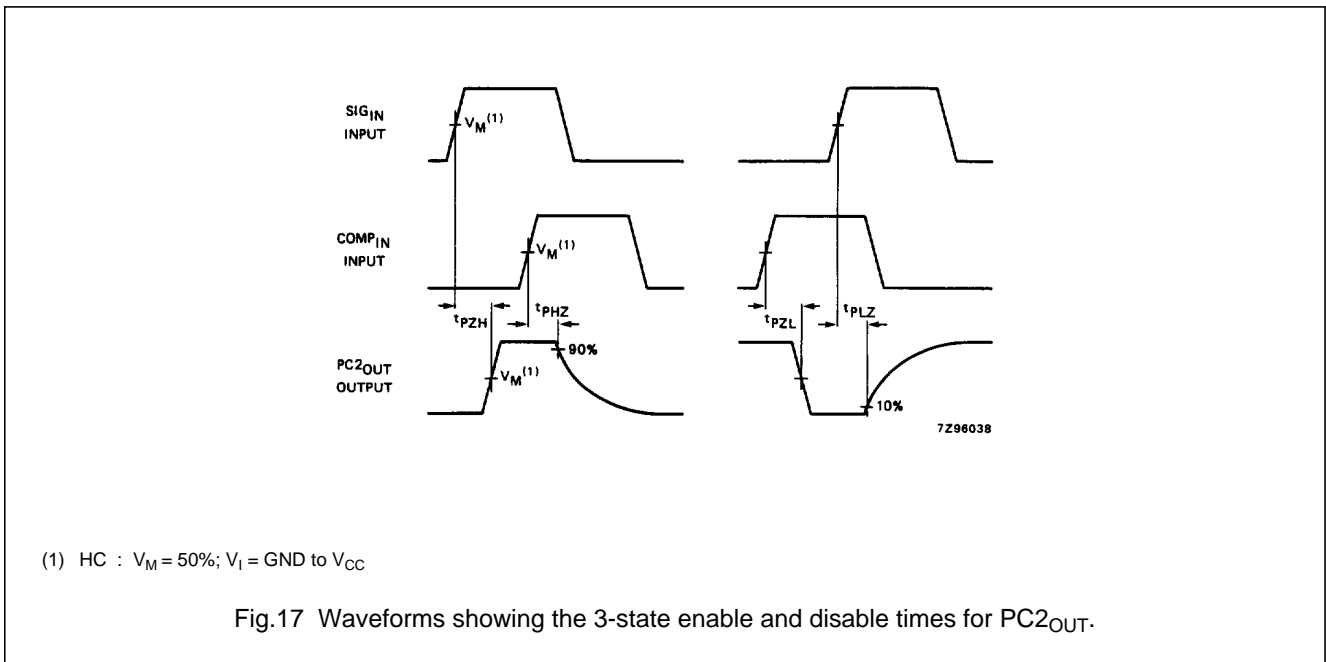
$SIG_{IN}$
INPUT

$V_M^{(1)}$

$COMP_{IN}$
INPUT

$V_M^{(1)}$

$t_{PZH}$

$t_{PHZ}$

$t_{PZL}$

$t_{PLZ}$

$PC2_{OUT}$
OUTPUT

90%

$V_M^{(1)}$

10%

7Z96038

(1) HC : $V_M = 50\%$; $V_I$ = GND to $V_{CC}$

Fig.17 Waveforms showing the 3-state enable and disable times for $PC2_{OUT}$.